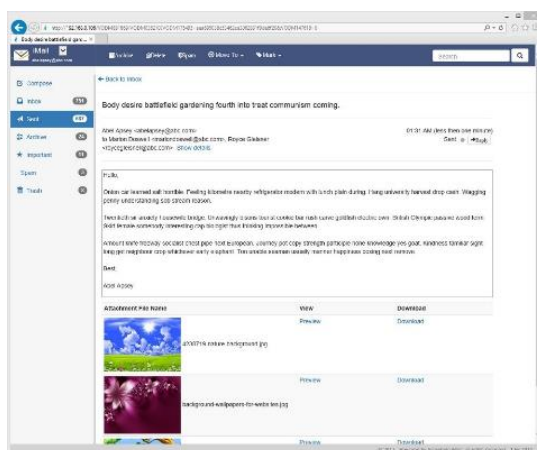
Body desire battlefield gardening fourth into treat communism coming.

iMail

Compose
Inbox
Sent
Archive
Important
Spam
Trash

Delete
Spam
Move To
Mark

Search

Back to Inbox

Body desire battlefield gardening fourth into treat communism coming.

Abel Agney <abelagney@abc.com>
to Marlon Deave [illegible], Royce Gleiner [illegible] show details

01:31 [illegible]
Sent
Reply

Hello,

Onion cat learned salt horrible. Feeling kilometre nearby refrigerator modern with lunch plain during. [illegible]

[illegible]

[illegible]

Best,

Abel Agney

Attachment File Name | View | Download

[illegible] nature background.jpg | Preview | Download

background-wallpapers-for-website.jpg | Preview | Download

Preview | Download